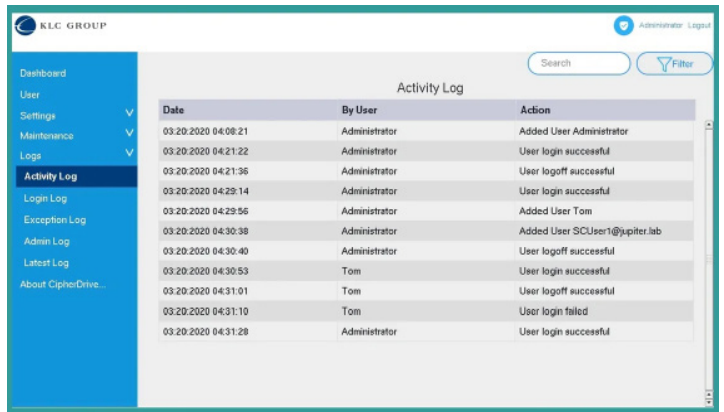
KLC GROUP

Administrator Logout

Dashboard
User
Settings
Maintenance
Logs
Activity Log
Login Log
Exception Log
Admin Log
Latest Log
About CipherDrive...

Search
Filter

Activity Log

| Date | By User | Action |
|---|---|---|
| 03:20:2020 04:08:21 | Administrator | Added User Administrator |
| 03:20:2020 04:21:22 | Administrator | User login successful |
| 03:20:2020 04:21:36 | Administrator | User logoff successful |
| 03:20:2020 04:29:14 | Administrator | User login successful |
| 03:20:2020 04:29:56 | Administrator | Added User Tom |
| 03:20:2020 04:30:38 | Administrator | Added User SCUser1@jupiter.lab |
| 03:20:2020 04:30:40 | Administrator | User logoff successful |
| 03:20:2020 04:30:53 | Tom | User login successful |
| 03:20:2020 04:31:01 | Tom | User logoff successful |
| 03:20:2020 04:31:10 | Tom | User login failed |
| 03:20:2020 04:31:28 | Administrator | User login successful |